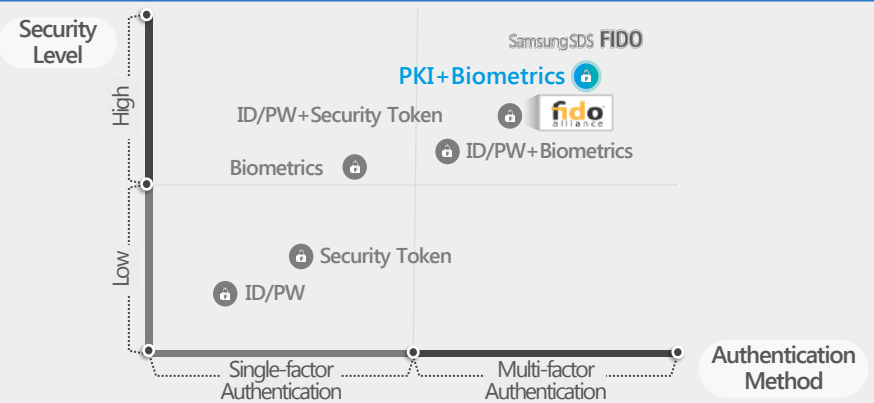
Security Level

Samsung SDS FIDO

PKI+Biometrics

ID/PW+Security Token

fido alliance

High

ID/PW+Biometrics

Biometrics

Security Token

Low

ID/PW

Single-factor Authentication

Multi-factor Authentication

Authentication Method